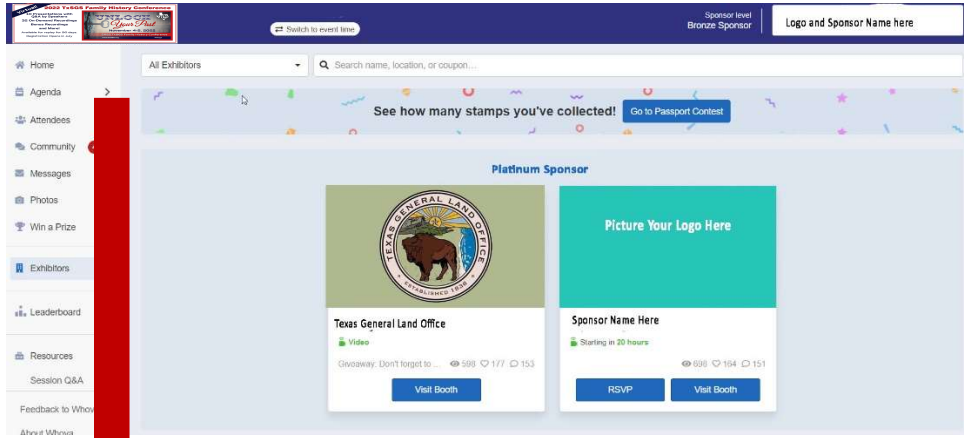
2022 TxSGS Family History Conference
UNLOCK Your Past
Switch to event time
Sponsor level
Bronze Sponsor
Logo and Sponsor Name here

Home
Agenda
Attendees
Community
Messages
Photos
Win a Prize
Exhibitors
Leaderboard
Resources
Session Q&A
Feedback to Whov
About Whova

All Exhibitors
Search name, location, or coupon...

See how many stamps you've collected! Go to Passport Contest

Platinum Sponsor

TEXAS GENERAL LAND OFFICE
ESTABLISHED 1836

Texas General Land Office
Video
Giveaway: Don't forget to ... 598 177 153
Visit Booth

Picture Your Logo Here

Sponsor Name Here
Starting in 20 hours
698 164 151
RSVP
Visit Booth